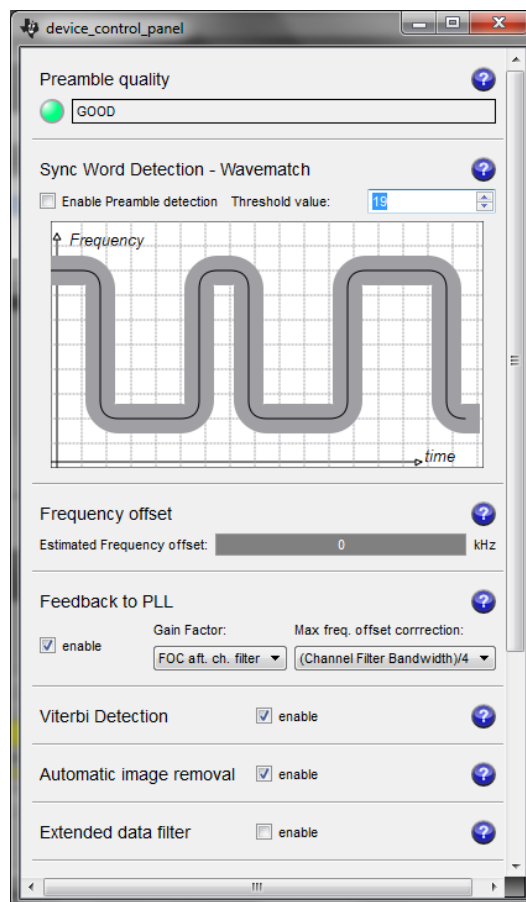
device_control_panel

Preamble quality
GOOD

Sync Word Detection - Wavematch
Enable Preamble detection Threshold value: 19

Frequency

time

Frequency offset
Estimated Frequency offset: 0 kHz

Feedback to PLL
enable Gain Factor: FOC aft. ch. filter Max freq. offset corrrection: (Channel Filter Bandwidth)/4

Viterbi Detection enable

Automatic image removal enable

Extended data filter enable